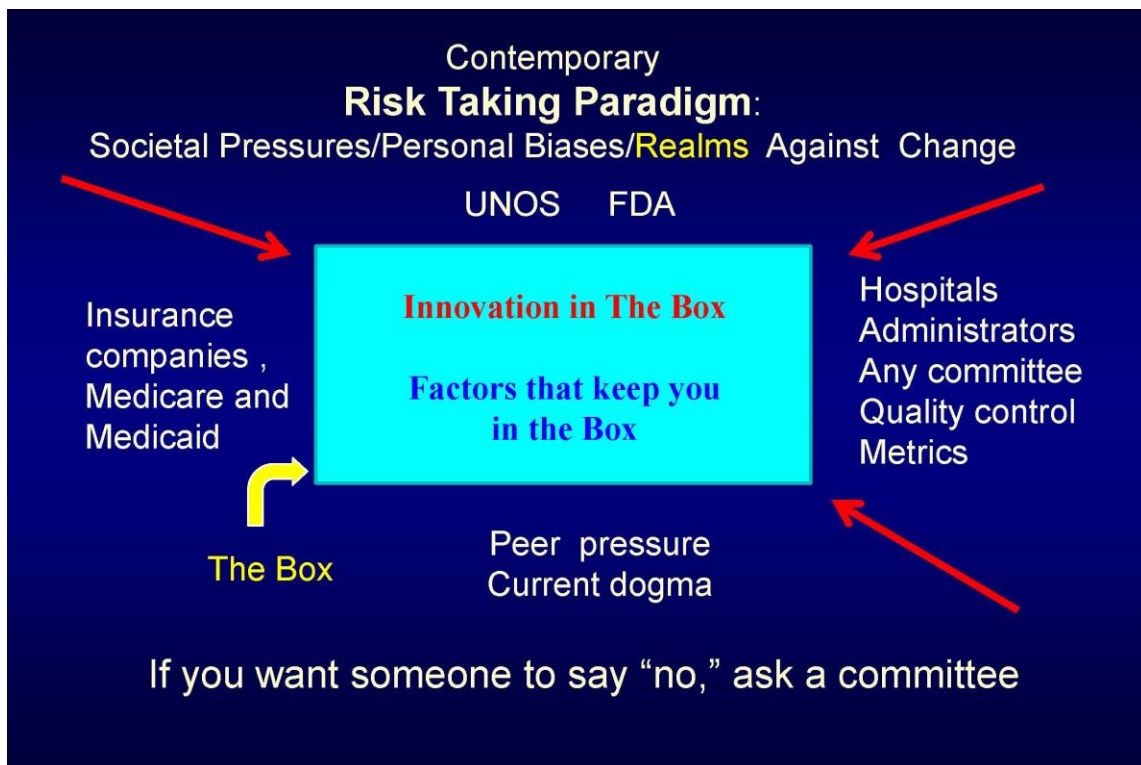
Contemporary
**Risk Taking Paradigm**:
Societal Pressures/Personal Biases/Realms Against Change

UNOS FDA

Insurance companies , Medicare and Medicaid

Innovation in The Box

Factors that keep you in the Box

Hospitals
Administrators
Any committee
Quality control
Metrics

The Box

Peer pressure
Current dogma

If you want someone to say "no," ask a committee